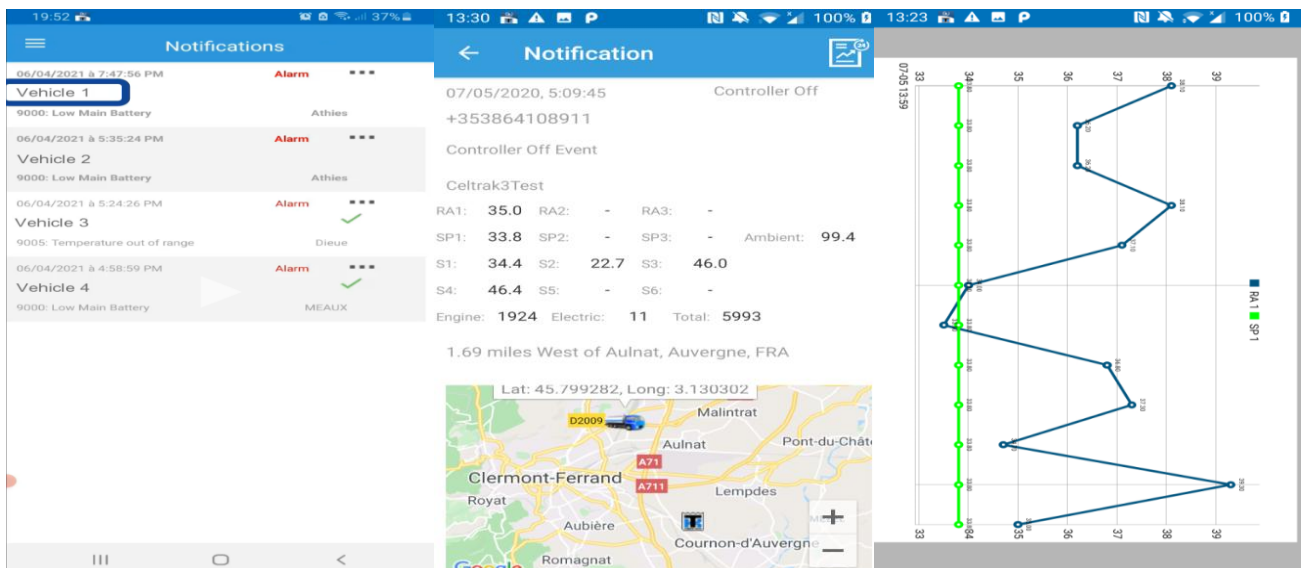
19:52 37%

Notifications

06/04/2021 à 7:47:56 PM Alarm
Vehicle 1
9000: Low Main Battery Athies

06/04/2021 à 5:35:24 PM Alarm
Vehicle 2
9000: Low Main Battery Athies

06/04/2021 à 5:24:26 PM Alarm
Vehicle 3
9005: Temperature out of range Dieue

06/04/2021 à 4:58:59 PM Alarm
Vehicle 4
9000: Low Main Battery MEAUX

13:30 100%

Notification

07/05/2020, 5:09:45 Controller Off
+353864108911
Controller Off Event
Celtrak3Test

RA1: 35.0 RA2: - RA3: -
SP1: 33.8 SP2: - SP3: - Ambient: 99.4
S1: 34.4 S2: 22.7 S3: 46.0
S4: 46.4 S5: - S6: -
Engine: 1924 Electric: 11 Total: 5993

1.69 miles West of Aulnat, Auvergne, FRA

Lat: 45.799282, Long: 3.130302
D2009
Malintrat
Aulnat
Pont-du-Châte
A71
Clermont-Ferrand
A711
Lempdes
Royat
Aubière
Cournon-d'Auvergne
Romagnat
Google

13:23 100%

07-05 13:59
33 34 35 36 37 38 39
RA 1 SP 1
33 34 35 36 37 38 39